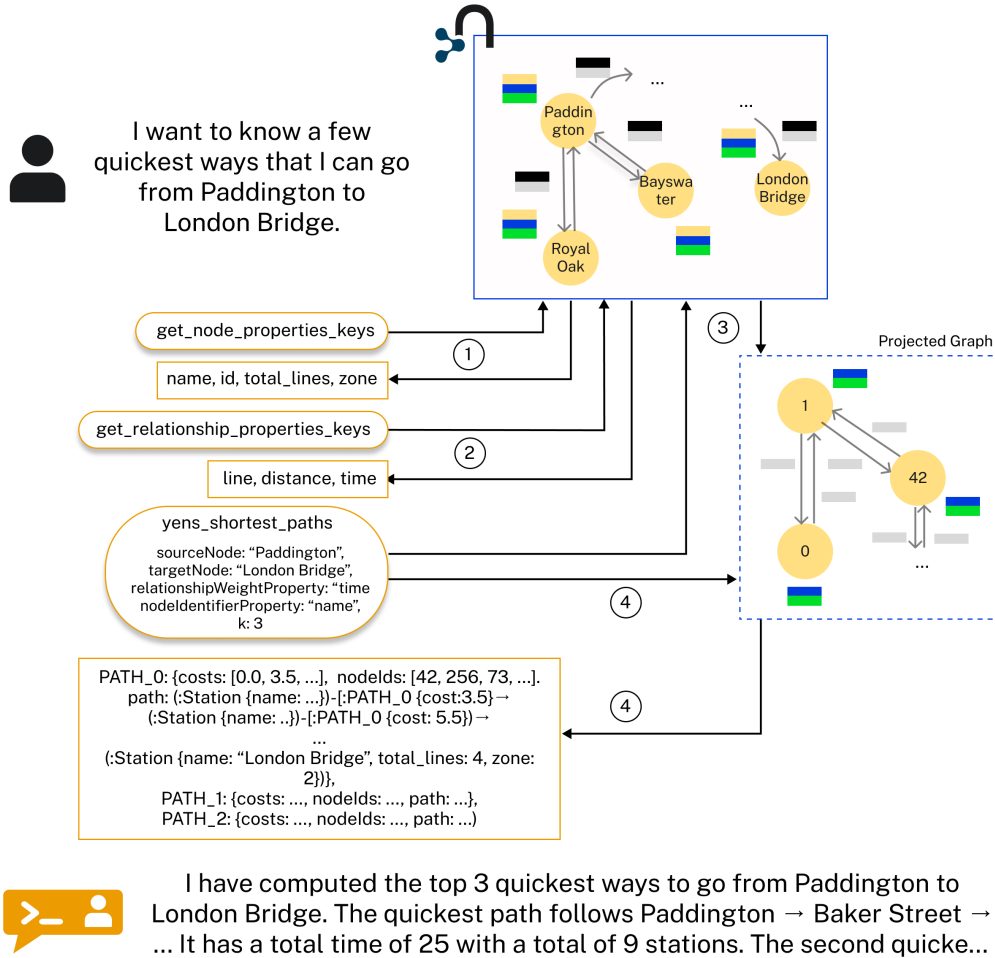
I want to know a few quickest ways that I can go from Paddington to London Bridge.

...

Paddington

...

London Bridge

Bayswater

Royal Oak

get_node_properties_keys

1

name, id, total_lines, zone

get_relationship_properties_keys

2

line, distance, time

3

Projected Graph

1

42

0

...

yens_shortest_paths

sourceNode: “Paddington”,
targetNode: “London Bridge”,
relationshipWeightProperty: “time
nodeIdentifierProperty: “name”,
k: 3

4

4

PATH_0: {costs: [0.0, 3.5, ...], nodeIds: [42, 256, 73, ...].
path: (:Station {name: ...})-[:PATH_0 {cost:3.5}→
(:Station {name: ..})-[:PATH_0 {cost: 5.5})→
...
(:Station {name: “London Bridge”, total_lines: 4, zone: 2})},
PATH_1: {costs: ..., nodeIds: ..., path: ...},
PATH_2: {costs: ..., nodeIds: ..., path: ...)

I have computed the top 3 quickest ways to go from Paddington to London Bridge. The quickest path follows Paddington → Baker Street → ... It has a total time of 25 with a total of 9 stations. The second quicke...